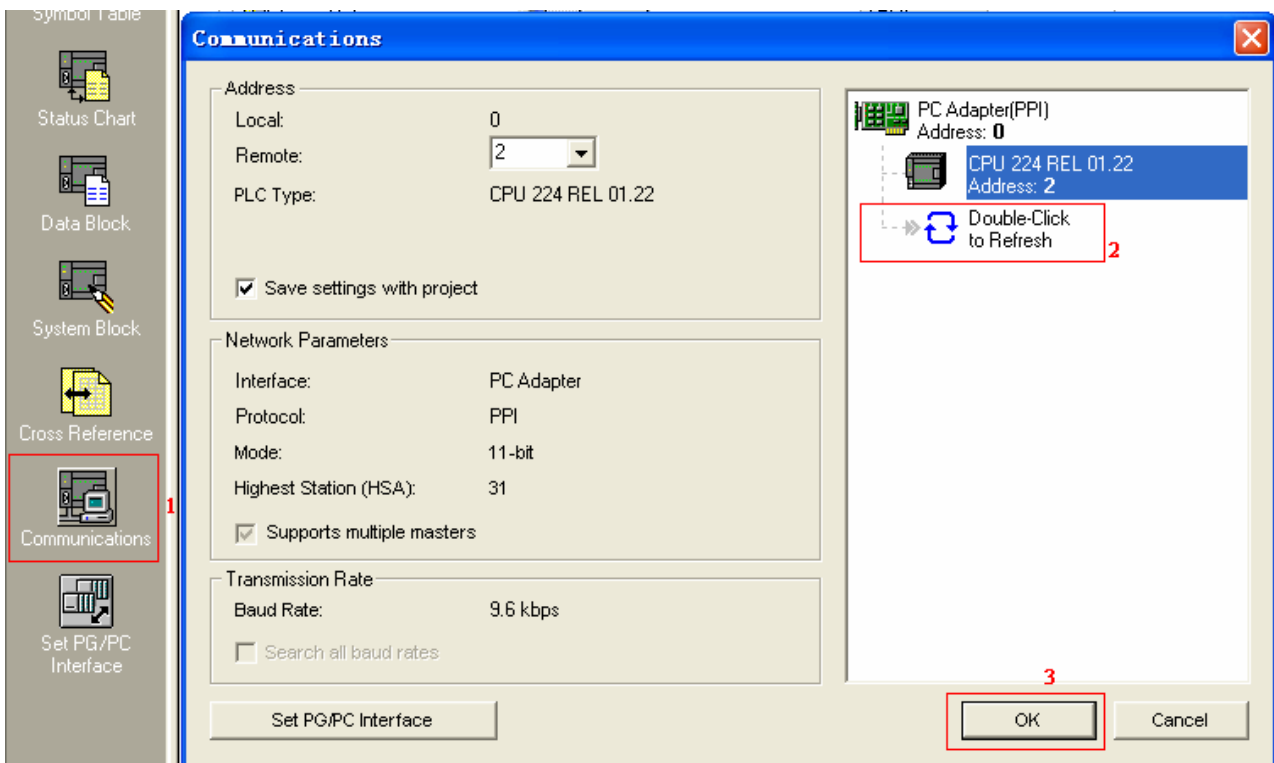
Symbol Table

Status Chart

Data Block

System Block

Cross Reference

Communications

1

Set PG/PC Interface

Communications

Address

Local: 0

Remote: 2

PLC Type: CPU 224 REL 01.22

Save settings with project

Network Parameters

Interface: PC Adapter

Protocol: PPI

Mode: 11-bit

Highest Station (HSA): 31

Supports multiple masters

Transmission Rate

Baud Rate: 9.6 kbps

Search all baud rates

Set PG/PC Interface

PC Adapter(PPI)
Address: 0

CPU 224 REL 01.22
Address: 2

Double-Click to Refresh

2

3

OK

Cancel